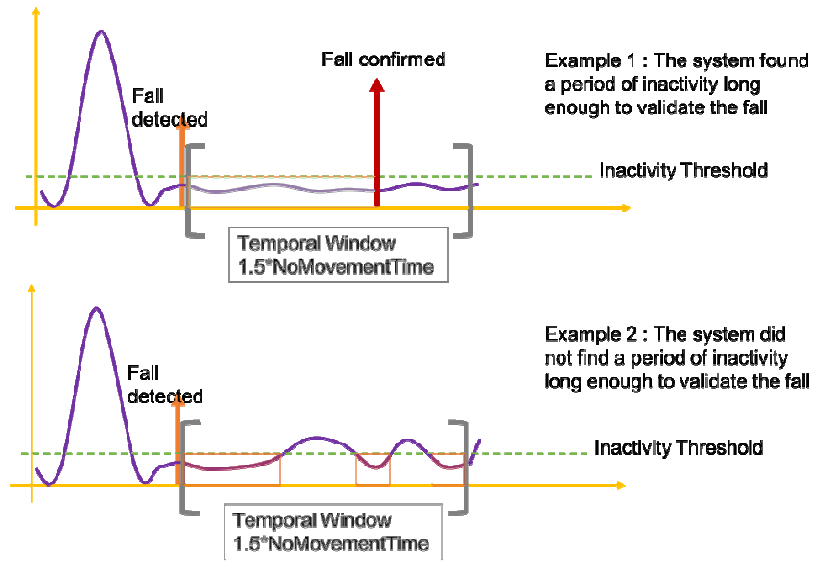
Fall confirmed

Example 1 : The system found a period of inactivity long enough to validate the fall

Fall detected

Inactivity Threshold

Temporal Window
1.5*NoMovementTime

Example 2 : The system did not find a period of inactivity long enough to validate the fall

Fall detected

Inactivity Threshold

Temporal Window
1.5*NoMovementTime